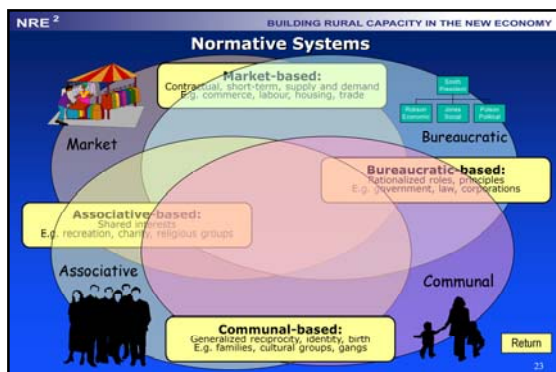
NRE $^2$

BUILDING RURAL CAPACITY IN THE NEW ECONOMY

Normative Systems

Market-based:
Contractual, short-term, supply and demand
E.g. commerce, labour, housing, trade

Smith
President

Robson
Economic

Jones
Social

Fulton
Political

Market

Bureaucratic

Bureaucratic-based:
Rationalized roles, principles
E.g. government, law, corporations

Associative-based:
Shared interests
E.g. recreation, charity, religious groups

Associative

Communal

Communal-based:
Generalized reciprocity, identity, birth
E.g. families, cultural groups, gangs

Return

23